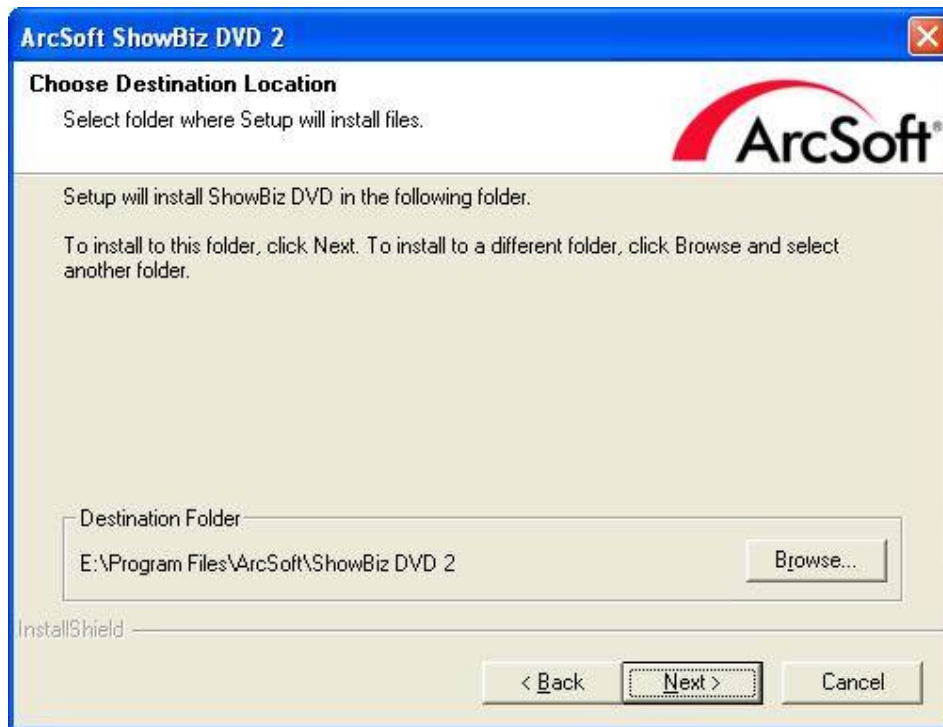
ArcSoft ShowBiz DVD 2

Choose Destination Location

Select folder where Setup will install files.

ArcSoft

Setup will install ShowBiz DVD in the following folder.

To install to this folder, click Next. To install to a different folder, click Browse and select another folder.

Destination Folder

E:\Program Files\ArcSoft\ShowBiz DVD 2

Browse...

InstallShield

< Back

Next >

Cancel